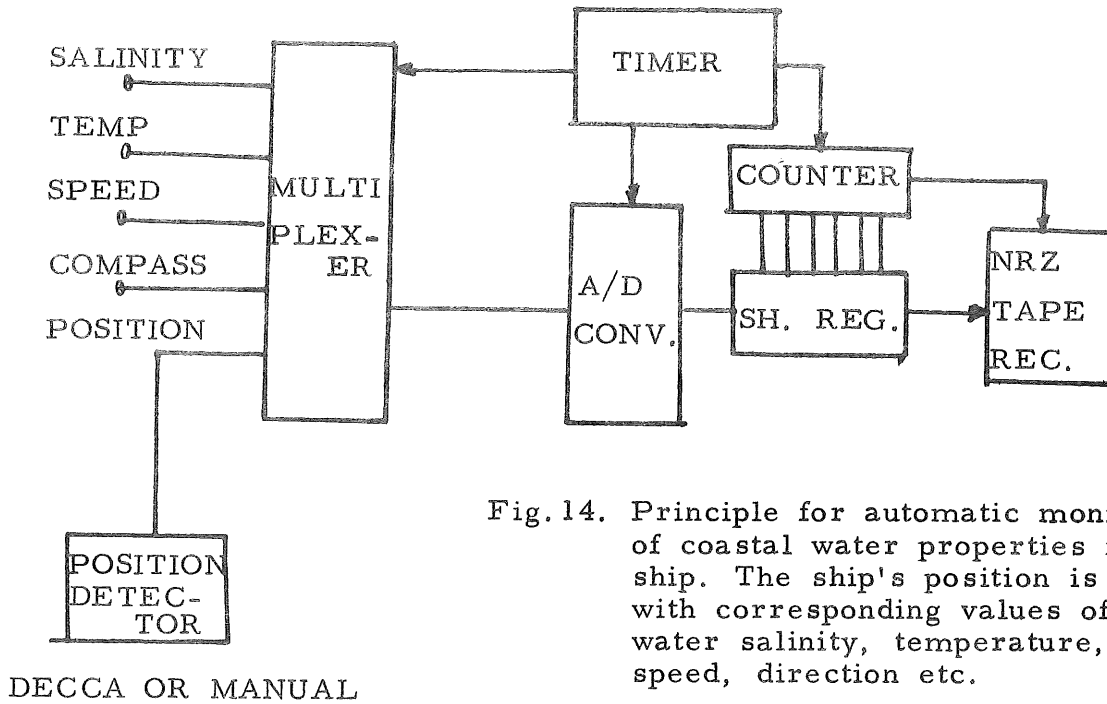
SALINITY
TEMP
SPEED
COMPASS
POSITION

MULTI PLEX-ER

TIMER

COUNTER

A/D CONV.

SH. REG.

NRZ TAPE REC.

POSITION DETEC-TOR

DECCA OR MANUAL

Fig. 14. Principle for automatic mon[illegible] of coastal water properties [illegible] ship. The ship's position is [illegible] with corresponding values o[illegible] water salinity, temperature, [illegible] speed, direction etc.